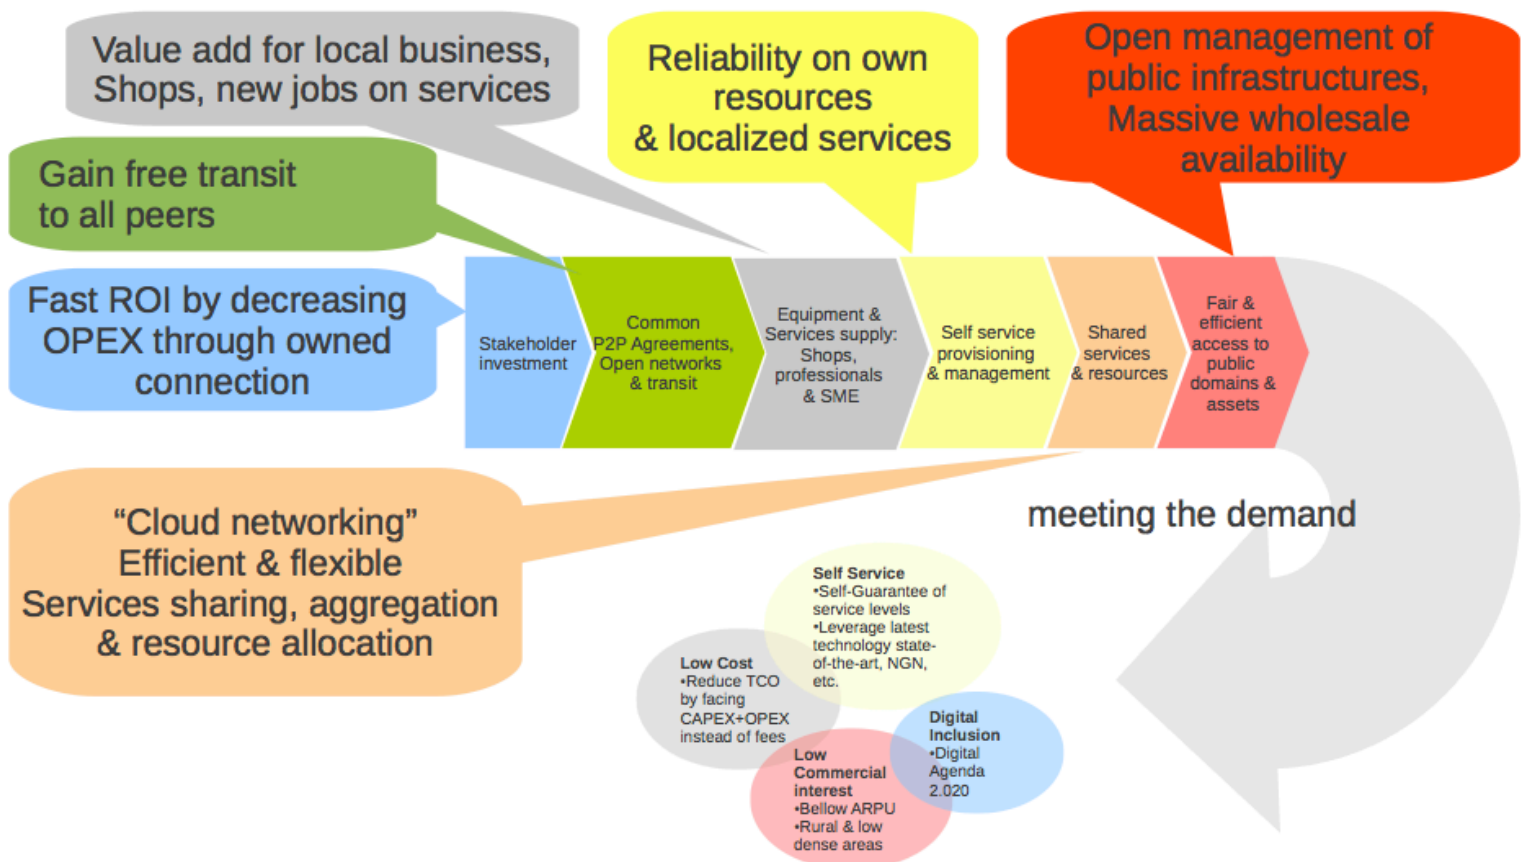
Value add for local business, Shops, new jobs on services

Reliability on own resources & localized services

Open management of public infrastructures, Massive wholesale availability

Gain free transit to all peers

Fast ROI by decreasing OPEX through owned connection

Stakeholder investment

Common P2P Agreements, Open networks & transit

Equipment & Services supply: Shops, professionals & SME

Self service provisioning & management

Shared services & resources

Fair & efficient access to public domains & assets

“Cloud networking” Efficient & flexible Services sharing, aggregation & resource allocation

meeting the demand

Self Service
•Self-Guarantee of service levels
•Leverage latest technology state-of-the-art, NGN, etc.

Low Cost
•Reduce TCO by facing CAPEX+OPEX instead of fees

Digital Inclusion
•Digital Agenda 2.020

Low Commercial interest
•Bellow ARPU
•Rural & low dense areas